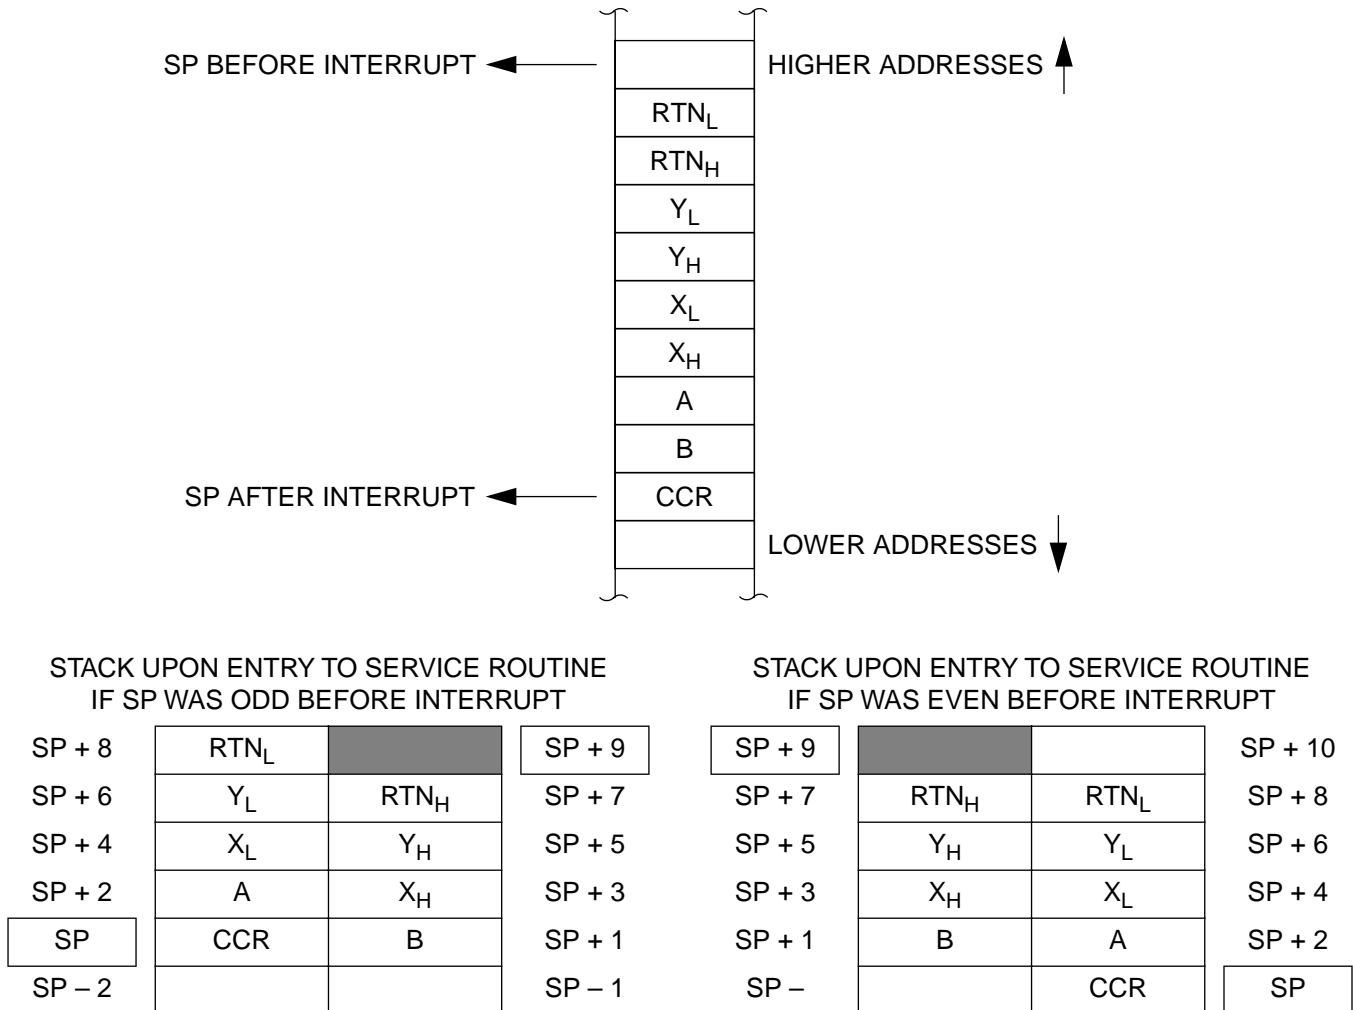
SP BEFORE INTERRUPT

HIGHER ADDRESSES

$RTN_L$

$RTN_H$

$Y_L$

$Y_H$

$X_L$

$X_H$

A

B

SP AFTER INTERRUPT

CCR

LOWER ADDRESSES

STACK UPON ENTRY TO SERVICE ROUTINE IF SP WAS ODD BEFORE INTERRUPT

| SP + 8 | $RTN_L$ | | SP + 9 |
|---|---|---|---|
| SP + 6 | $Y_L$ | $RTN_H$ | SP + 7 |
| SP + 4 | $X_L$ | $Y_H$ | SP + 5 |
| SP + 2 | A | $X_H$ | SP + 3 |
| SP | CCR | B | SP + 1 |
| SP – 2 | | | SP – 1 |

STACK UPON ENTRY TO SERVICE ROUTINE IF SP WAS EVEN BEFORE INTERRUPT

| SP + 9 | | | SP + 10 |
|---|---|---|---|
| SP + 7 | $RTN_H$ | $RTN_L$ | SP + 8 |
| SP + 5 | $Y_H$ | $Y_L$ | SP + 6 |
| SP + 3 | $X_H$ | $X_L$ | SP + 4 |
| SP + 1 | B | A | SP + 2 |
| SP – | | CCR | SP |